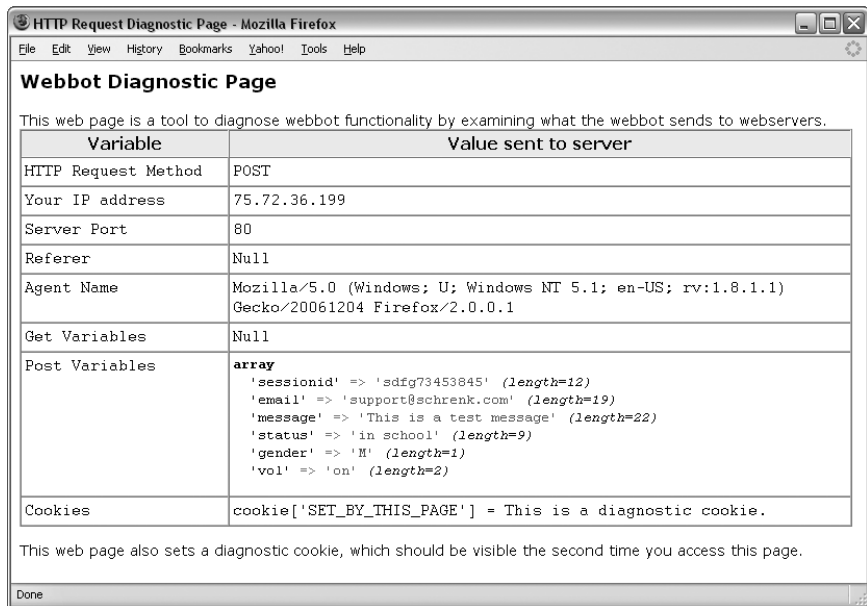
HTTP Request Diagnostic Page - Mozilla Firefox

File Edit View History Bookmarks Yahoo! Tools Help

Webbot Diagnostic Page

This web page is a tool to diagnose webbot functionality by examining what the webbot sends to webservers.

| Variable | Value sent to server |
|---|---|
| HTTP Request Method | POST |
| Your IP address | 75.72.36.199 |
| Server Port | 80 |
| Referer | Null |
| Agent Name | Mozilla/5.0 (Windows; U; Windows NT 5.1; en-US; rv:1.8.1.1) Gecko/20061204 Firefox/2.0.0.1 |
| Get Variables | Null |
| Post Variables | array 'sessionid' => 'sdfg73453845' (length=12) 'email' => 'support@schrenk.com' (length=19) 'message' => 'This is a test message' (length=22) 'status' => 'in school' (length=9) 'gender' => 'M' (length=1) 'vol' => 'on' (length=2) |
| Cookies | cookie['SET_BY_THIS_PAGE'] = This is a diagnostic cookie. |

This web page also sets a diagnostic cookie, which should be visible the second time you access this page.

Done